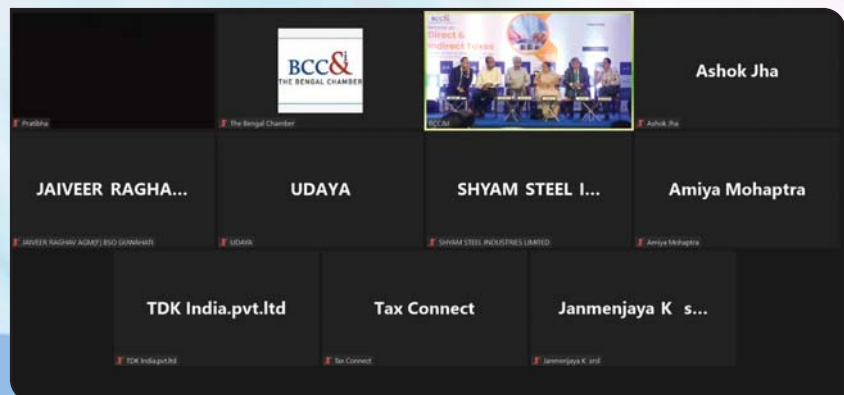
Pratibha

BCC&I
THE BENGAL CHAMBER

The Bengal Chamber

BCC&I
Direct &
Indirect Taxes

BCCAI

Ashok Jha

Ashok Jha

JAIVEER RAGHA...

JAIVEER RAGHAV AGM(F) BSO GUWAHATI

UDAYA

UDAYA

SHYAM STEEL I...

SHYAM STEEL INDUSTRIES LIMITED

Amiya Mohaptra

Amiya Mohaptra

TDK India.pvt.ltd

TDK India.pvt.ltd

Tax Connect

Tax Connect

Janmenjaya K s...

Janmenjaya K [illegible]